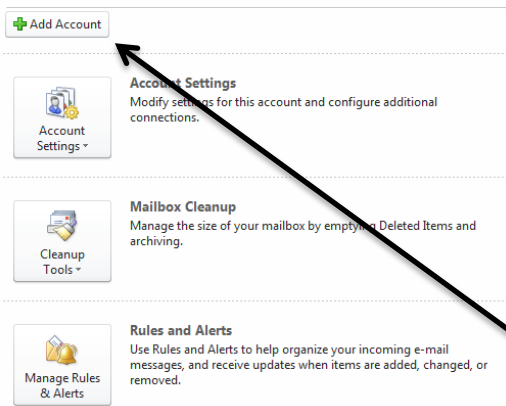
Add Account

Account Settings

Account Settings
Modify settings for this account and configure additional connections.

Cleanup Tools

Mailbox Cleanup
Manage the size of your mailbox by emptying Deleted Items and archiving.

Manage Rules & Alerts

Rules and Alerts
Use Rules and Alerts to help organize your incoming e-mail messages, and receive updates when items are added, changed, or removed.